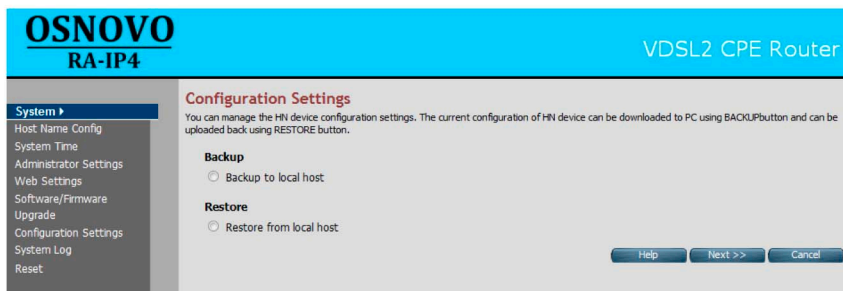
OSNOVO
RA-IP4

VDSL2 CPE Router

System ▸
Host Name Config
System Time
Administrator Settings
Web Settings
Software/Firmware Upgrade
Configuration Settings
System Log
Reset

Configuration Settings
You can manage the HN device configuration settings. The current configuration of HN device can be downloaded to PC using BACKUPbutton and can be uploaded back using RESTORE button.

Backup
Backup to local host

Restore
Restore from local host

Help
Next >>
Cancel